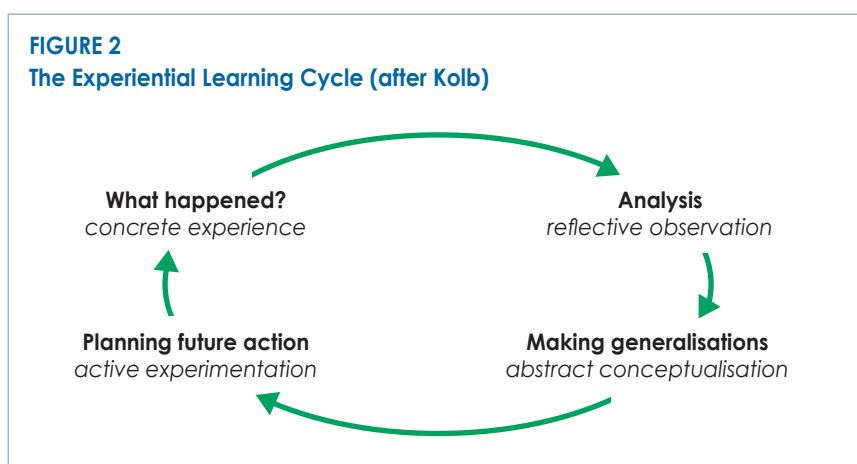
FIGURE 2
The Experiential Learning Cycle (after Kolb)

What happened?
concrete experience

Analysis
reflective observation

Making generalisations
abstract conceptualisation

Planning future action
active experimentation